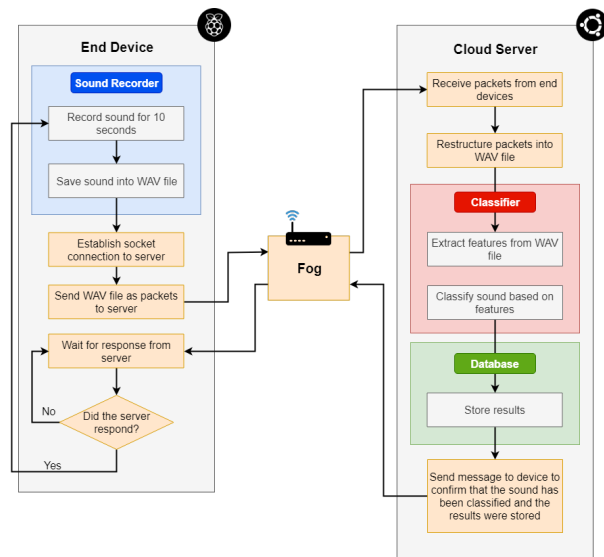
End Device

Sound Recorder

Record sound for 10 seconds

Save sound into WAV file

Establish socket connection to server

Send WAV file as packets to server

Wait for response from server

Did the server respond?

No

Yes

Fog

Cloud Server

Receive packets from end devices

Restructure packets into WAV file

Classifier

Extract features from WAV file

Classify sound based on features

Database

Store results

Send message to device to confirm that the sound has been classified and the results were stored